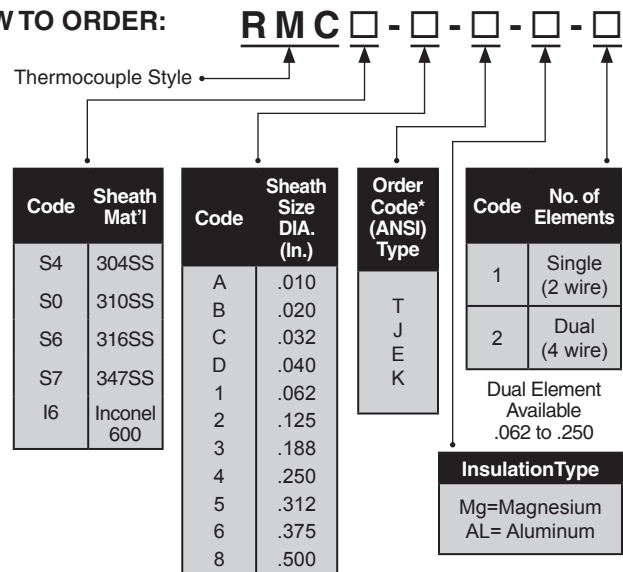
W TO ORDER:

RMC □ - □ - □ - □ - □

Thermocouple Style

| Code | Sheath Mat'l |
|---|---|
| S4 | 304SS |
| S0 | 310SS |
| S6 | 316SS |
| S7 | 347SS |
| I6 | Inconel 600 |

| Code | Sheath Size DIA. (In.) |
|---|---|
| A | .010 |
| B | .020 |
| C | .032 |
| D | .040 |
| 1 | .062 |
| 2 | .125 |
| 3 | .188 |
| 4 | .250 |
| 5 | .312 |
| 6 | .375 |
| 8 | .500 |

| Order Code* (ANSI) Type |
|---|
| T |
| J |
| E |
| K |

| Code | No. of Elements |
|---|---|
| 1 | Single (2 wire) |
| 2 | Dual (4 wire) |

Dual Element Available .062 to .250

| InsulationType |
|---|
| Mg=Magnesium |
| AL= Aluminum |